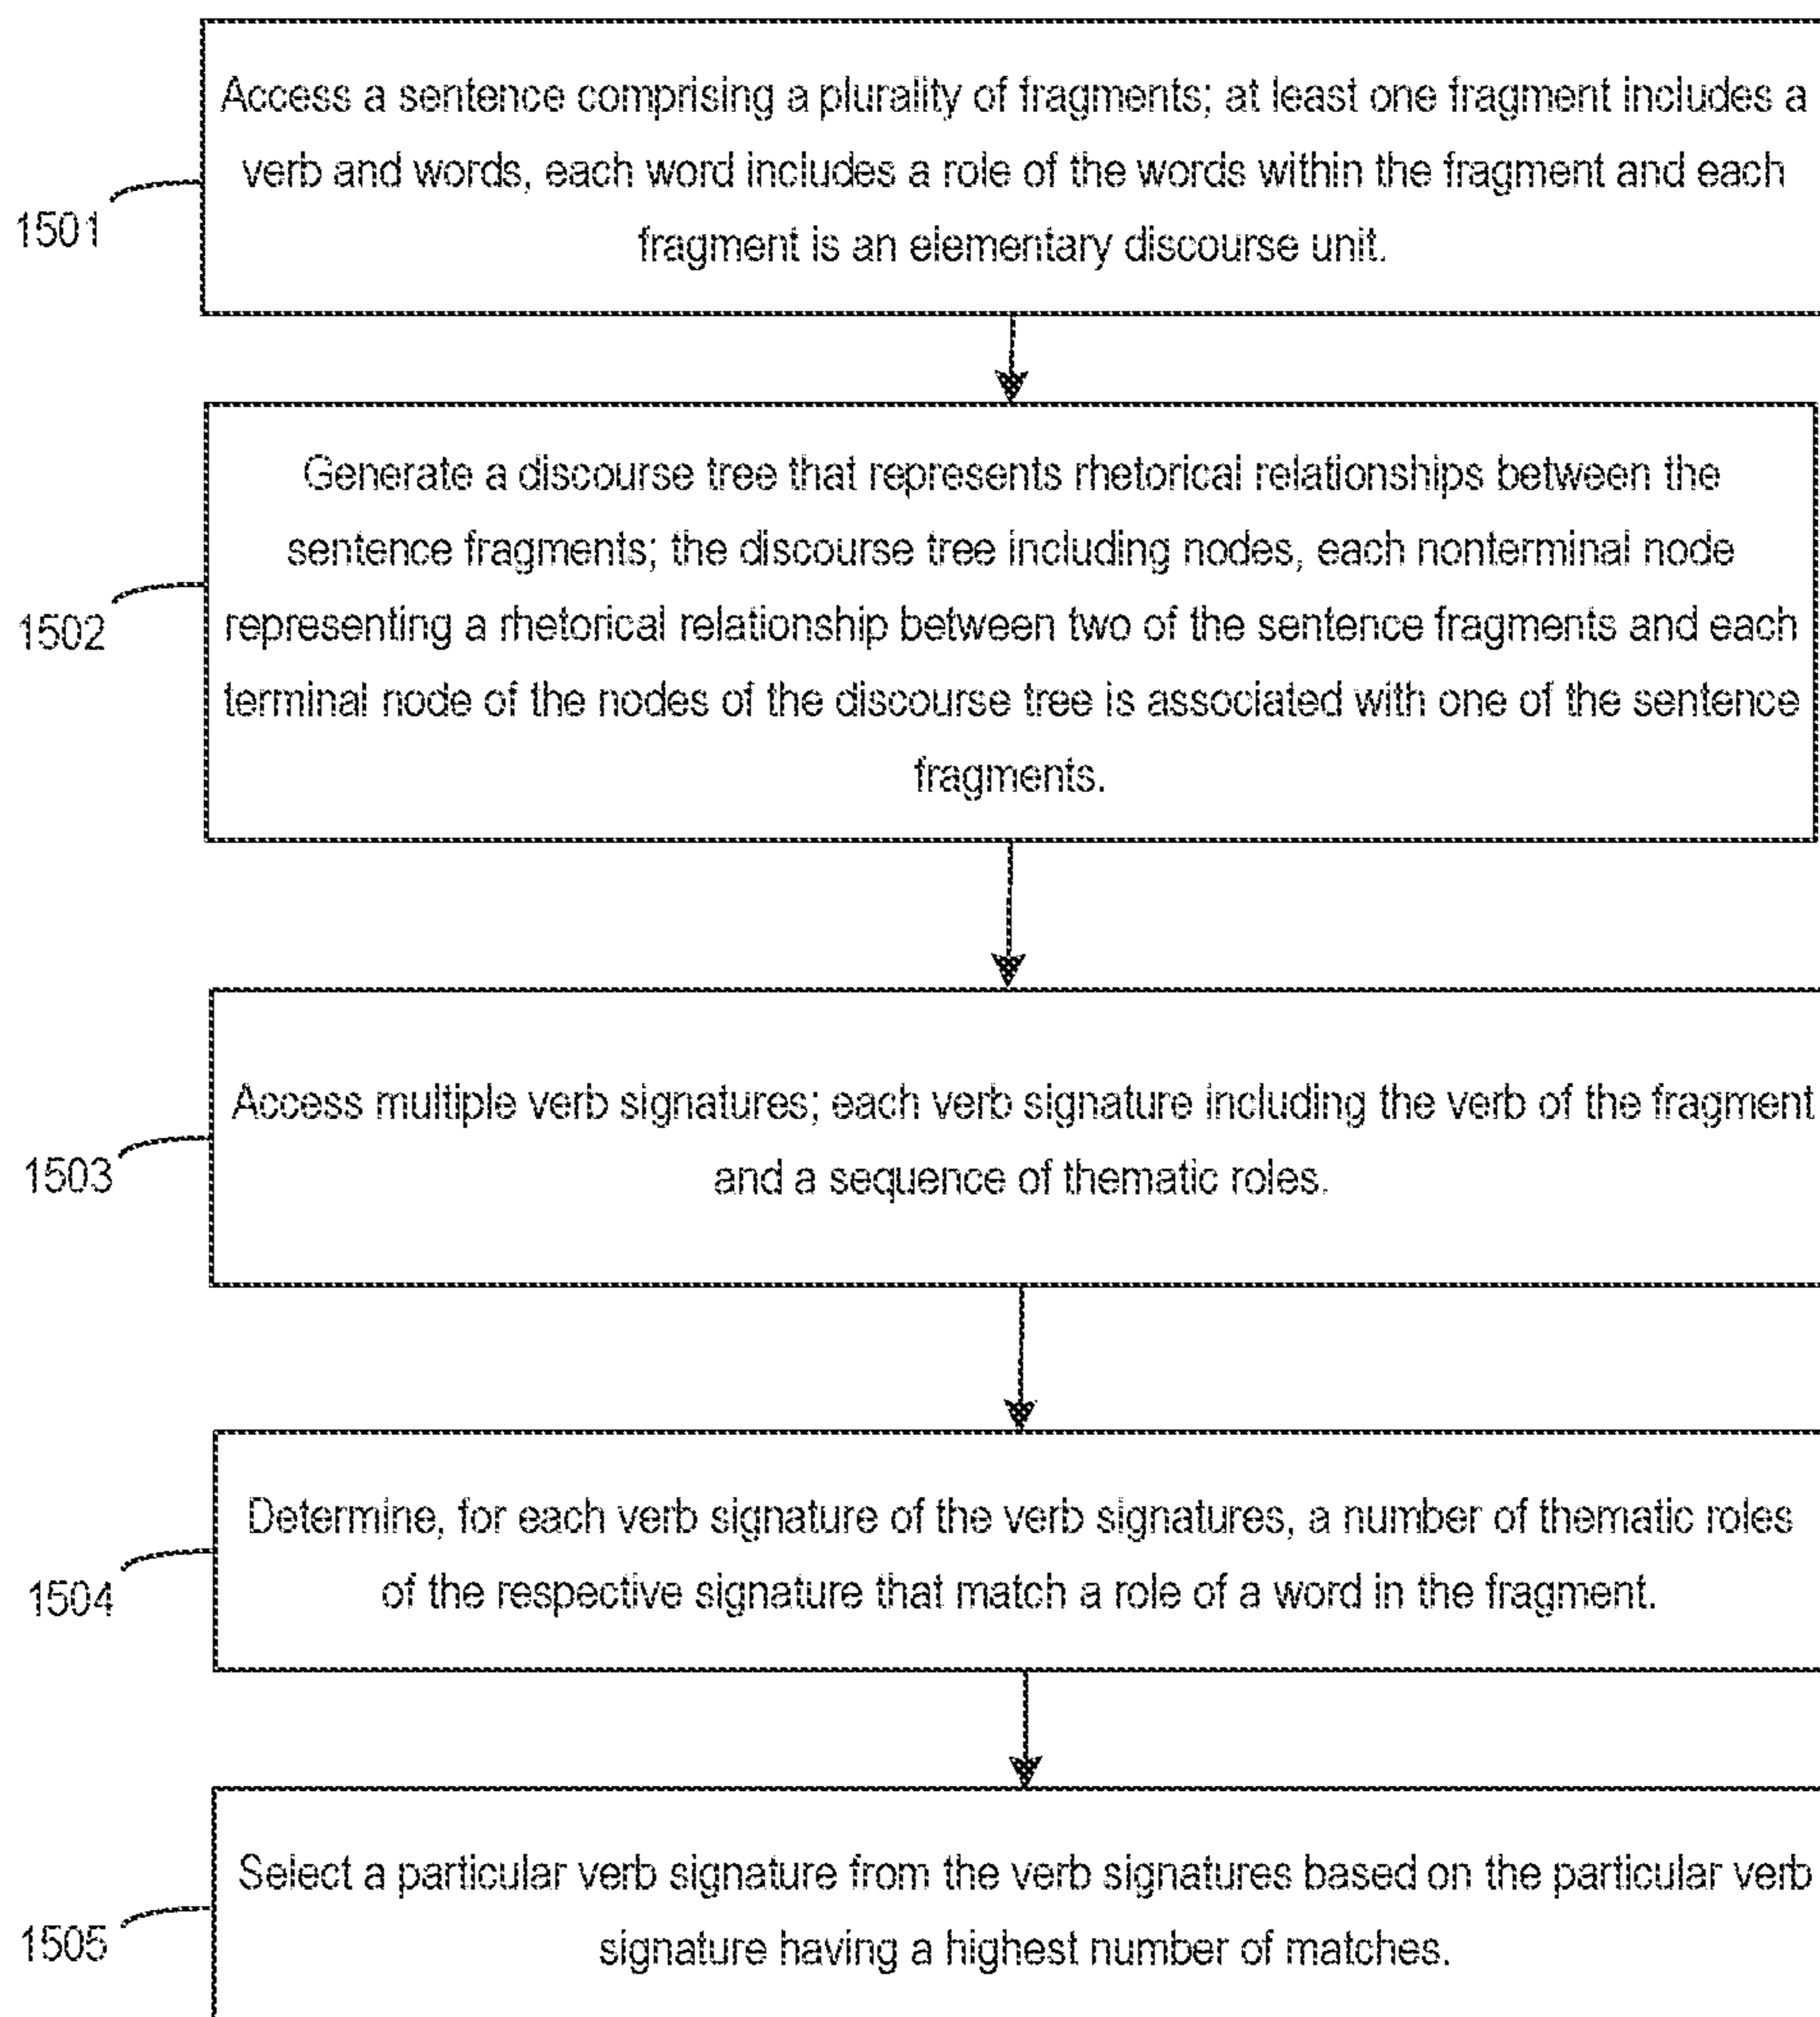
1501

Access a sentence comprising a plurality of fragments; at least one fragment includes a verb and words, each word includes a role of the words within the fragment and each fragment is an elementary discourse unit.

1502

Generate a discourse tree that represents rhetorical relationships between the sentence fragments; the discourse tree including nodes, each nonterminal node representing a rhetorical relationship between two of the sentence fragments and each terminal node of the nodes of the discourse tree is associated with one of the sentence fragments.

1503

Access multiple verb signatures; each verb signature including the verb of the fragment and a sequence of thematic roles.

1504

Determine, for each verb signature of the verb signatures, a number of thematic roles of the respective signature that match a role of a word in the fragment.

1505

Select a particular verb signature from the verb signatures based on the particular verb signature having a highest number of matches.